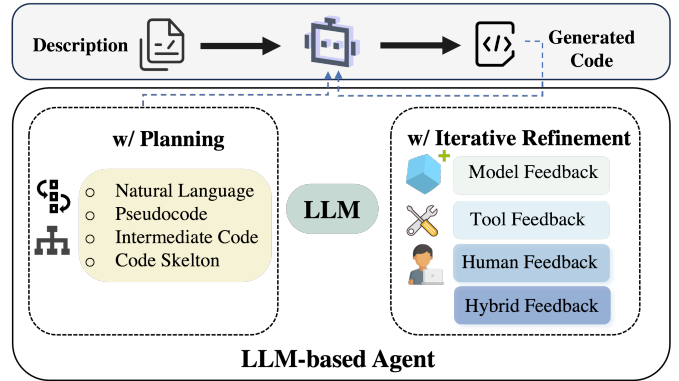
Description

Generated Code

w/ Planning

○ Natural Language
○ Pseudocode
○ Intermediate Code
○ Code Skelton

LLM

w/ Iterative Refinement

Model Feedback

Tool Feedback

Human Feedback

Hybrid Feedback

LLM-based Agent